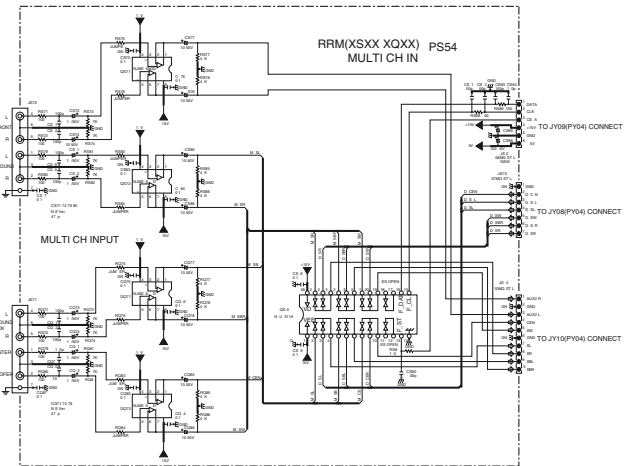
RRM(XSXX XQXX) PS54
MULTI CH IN

MULTI CH INPUT

TO JY09(PY04) CONNECT

TO JY08(PY04) CONNECT

TO JY10(PY04) CONNECT

FRONT
L
R
SURROUND
L
R
CENTER
WOOFER

GND
DATA
CLK
CE
+15V
GND
-15V
5V

GND
C FL
C FR
C SL
C SR
C SW
C CEN

AUDIO R
GND
AUDIO L
CEN
SW
GND
SL
SR
SBL
SBR

M SL
M SR
M SBL
M SBR
M CEN
M SW

JUMPER
10V
16V
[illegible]